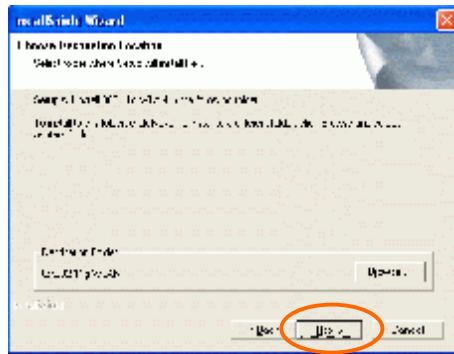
InstallShield Wizard

Choose Destination Location

Select folder where Setup will install files.

Setup will install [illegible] in the following folder.

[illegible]

Destination Folder

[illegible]

Browse...

InstallShield

< Back

Next >

Cancel